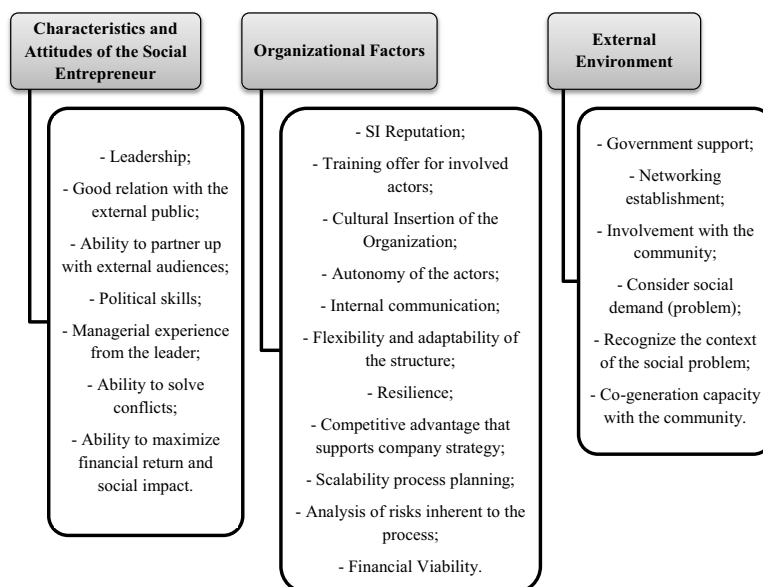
Characteristics and Attitudes of the Social Entrepreneur

- Leadership;

- Good relation with the external public;

- Ability to partner up with external audiences;

- Political skills;

- Managerial experience from the leader;

- Ability to solve conflicts;

- Ability to maximize financial return and social impact.

Organizational Factors

- SI Reputation;

- Training offer for involved actors;

- Cultural Insertion of the Organization;

- Autonomy of the actors;

- Internal communication;

- Flexibility and adaptability of the structure;

- Resilience;

- Competitive advantage that supports company strategy;

- Scalability process planning;

- Analysis of risks inherent to the process;

- Financial Viability.

External Environment

- Government support;

- Networking establishment;

- Involvement with the community;

- Consider social demand (problem);

- Recognize the context of the social problem;

- Co-generation capacity with the community.